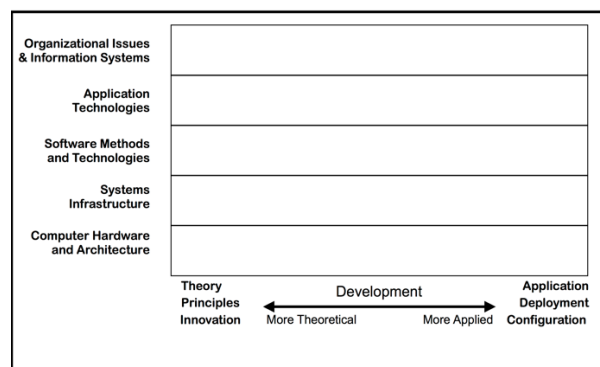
Organizational Issues & Information Systems

Application Technologies

Software Methods and Technologies

Systems Infrastructure

Computer Hardware and Architecture

Theory
Principles
Innovation

Development

More Theoretical

More Applied

Application
Deployment
Configuration